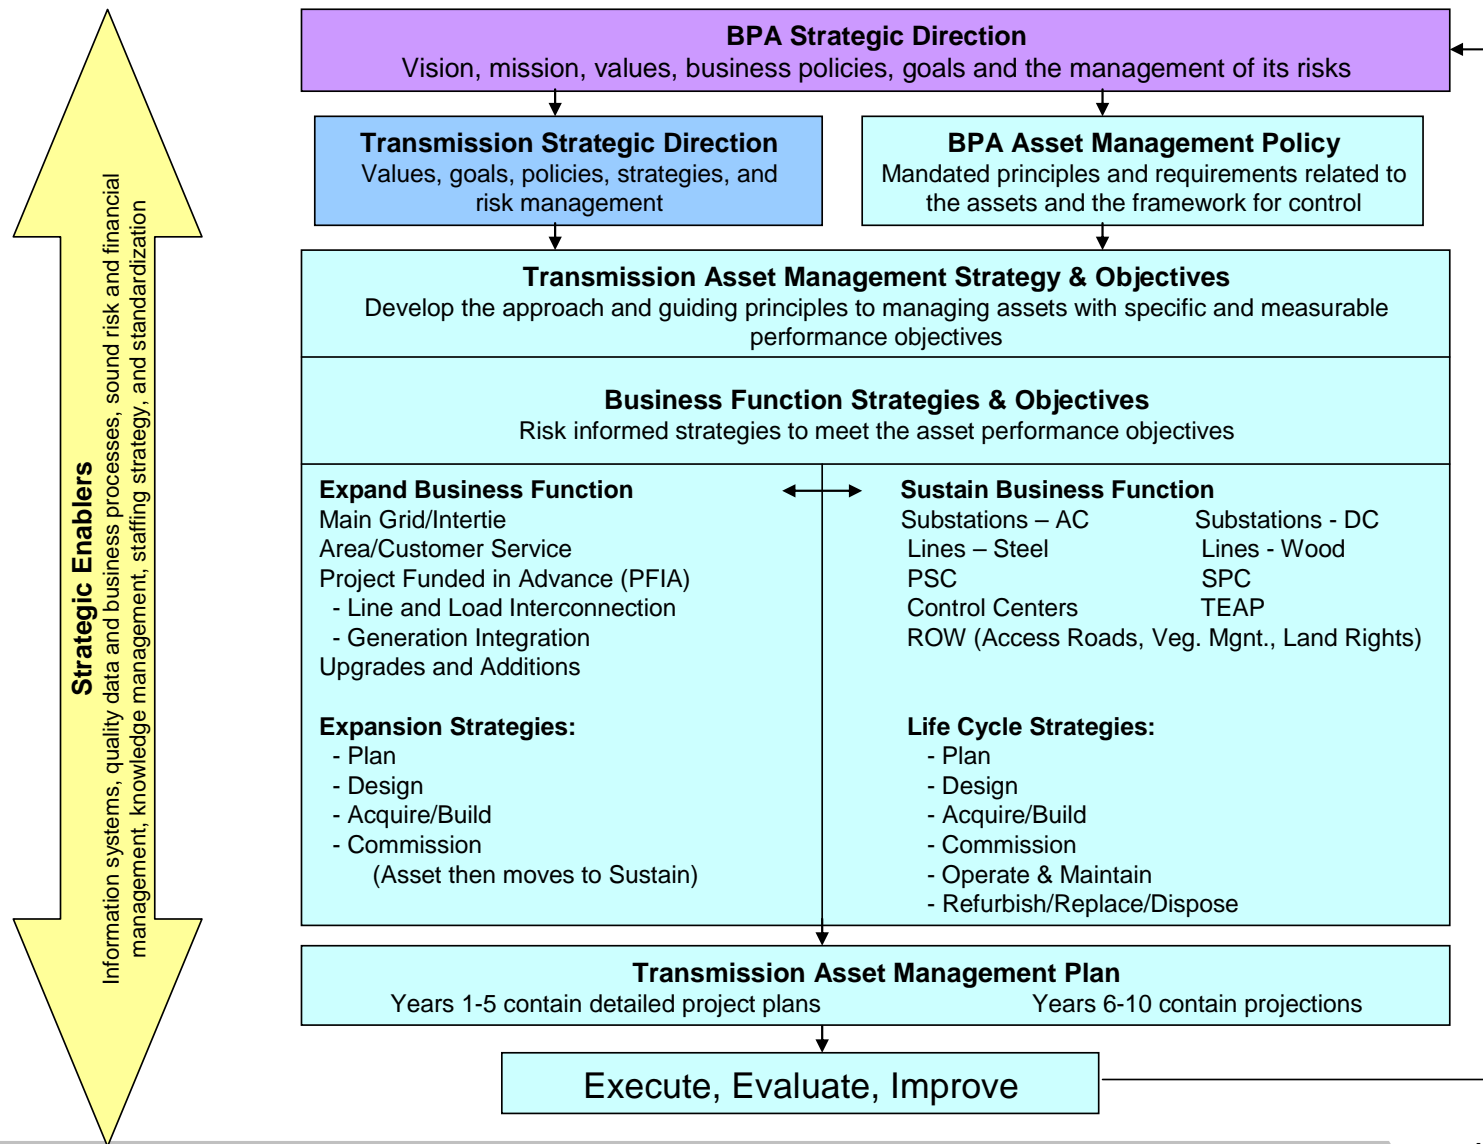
Strategic Enablers
Information systems, quality data and business processes, sound risk and financial management, knowledge management, staffing strategy, and standardization

BPA Strategic Direction
Vision, mission, values, business policies, goals and the management of its risks

Transmission Strategic Direction
Values, goals, policies, strategies, and risk management

BPA Asset Management Policy
Mandated principles and requirements related to the assets and the framework for control

Transmission Asset Management Strategy & Objectives
Develop the approach and guiding principles to managing assets with specific and measurable performance objectives

Business Function Strategies & Objectives
Risk informed strategies to meet the asset performance objectives

Expand Business Function
Main Grid/Intertie
Area/Customer Service
Project Funded in Advance (PFIA)
- Line and Load Interconnection
- Generation Integration
Upgrades and Additions

Expansion Strategies:
- Plan
- Design
- Acquire/Build
- Commission
(Asset then moves to Sustain)

Sustain Business Function
Substations – AC
Substations - DC
Lines – Steel
Lines - Wood
PSC
SPC
Control Centers
TEAP
ROW (Access Roads, Veg. Mgnt., Land Rights)

Life Cycle Strategies:
- Plan
- Design
- Acquire/Build
- Commission
- Operate & Maintain
- Refurbish/Replace/Dispose

Transmission Asset Management Plan
Years 1-5 contain detailed project plans
Years 6-10 contain projections

Execute, Evaluate, Improve